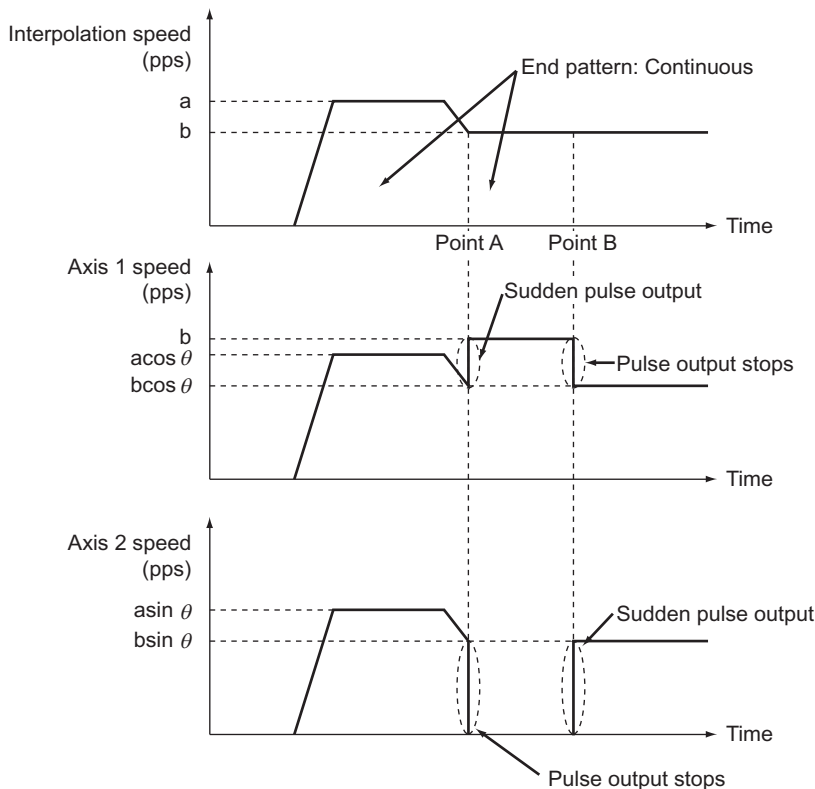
Interpolation speed (pps)

End pattern: Continuous

a

b

Time

Point A

Point B

Axis 1 speed (pps)

Sudden pulse output

b

acos $\theta$

bcos $\theta$

Pulse output stops

Time

Axis 2 speed (pps)

asin $\theta$

bsin $\theta$

Sudden pulse output

Time

Pulse output stops